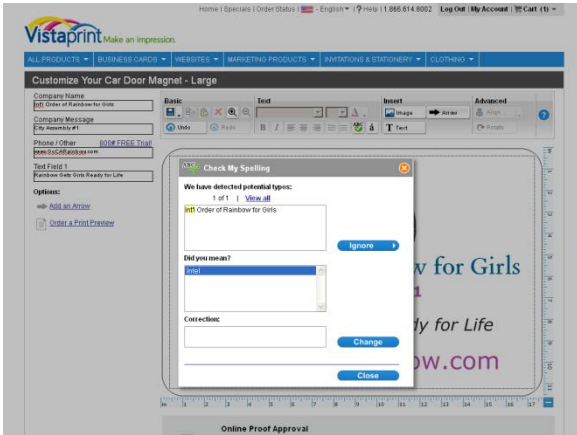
Home | Specials | Order Status | English | Help | 1.866.614.8002 Log Out | My Account | Cart (1)

Vistaprint Make an impression.

ALL PRODUCTS | BUSINESS CARDS | WEBSITES | MARKETING PRODUCTS | INVITATIONS & STATIONERY | CLOTHING

Customize Your Car Door Magnet - Large

Company Name
Intl Order of Rainbow for Girls

Company Message
City Assembly #1

Phone / Other 800# FREE Trial!
www.SoCARainbow.com

Text Field 1
Rainbow Gets Girls Ready for Life

Options:
Add an Arrow
Order a Print Preview

Basic
Undo Redo

Text
B I

Insert
Image Arrow
Text

Advanced
Align
Rotate

Check My Spelling

We have detected potential typos:
1 of 1 | View all
Intl Order of Rainbow for Girls

Ignore

Did you mean?
Intel

Correction:

Change

Close

w for Girls
1
dy for Life
w.com

1 2 3 4 5 6 7 8 9 10 11 12 13 14 15 16 17

Online Proof Approval